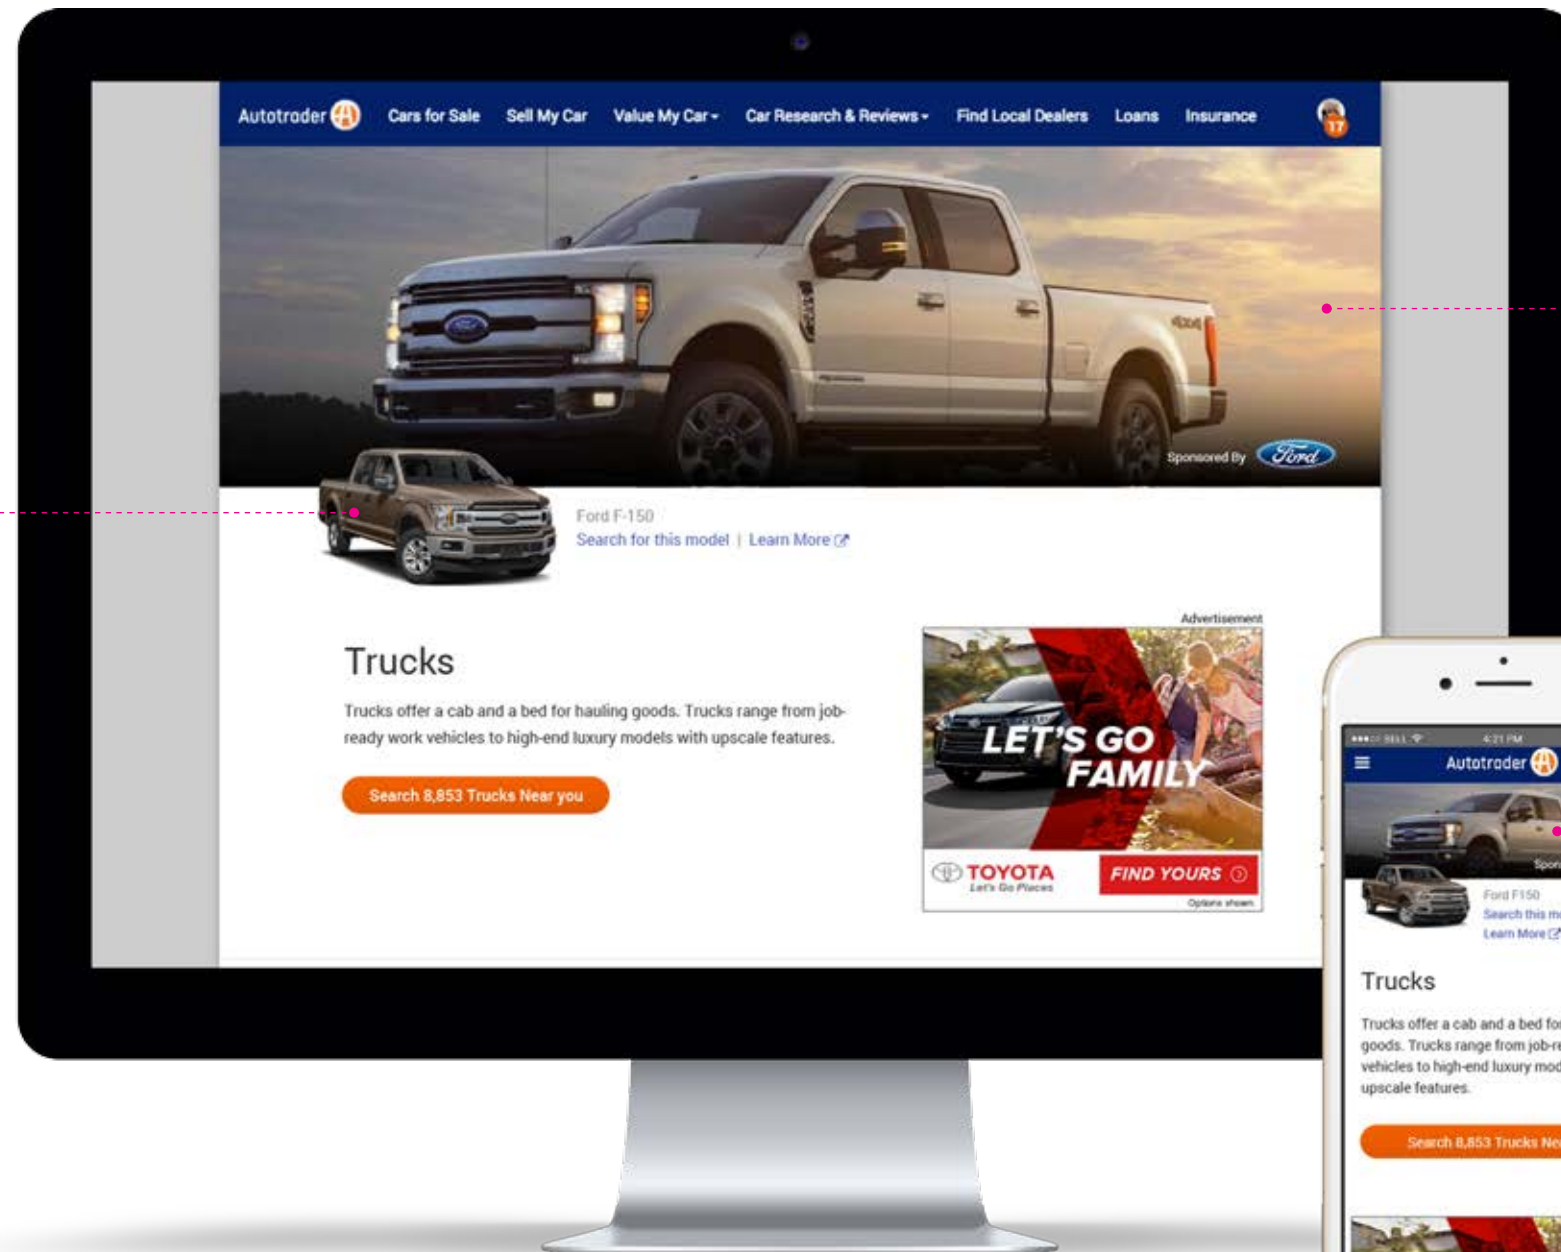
Autotrader Cars for Sale Sell My Car Value My Car Car Research & Reviews Find Local Dealers Loans Insurance 17

Sponsored By Ford

Ford F-150
Search for this model | Learn More

Advertisement

Trucks

Trucks offer a cab and a bed for hauling goods. Trucks range from job-ready work vehicles to high-end luxury models with upscale features.

Search 8,853 Trucks Near you

LET'S GO FAMILY

TOYOTA Let's Go Places

FIND YOURS

Options shown

4:21 PM

Autotrader

Spon

Ford F150
Search this m
Learn More

Trucks

Trucks offer a cab and a bed fo goods. Trucks range from job-r vehicles to high-end luxury mod upscale features.

Search 8,853 Trucks Ne